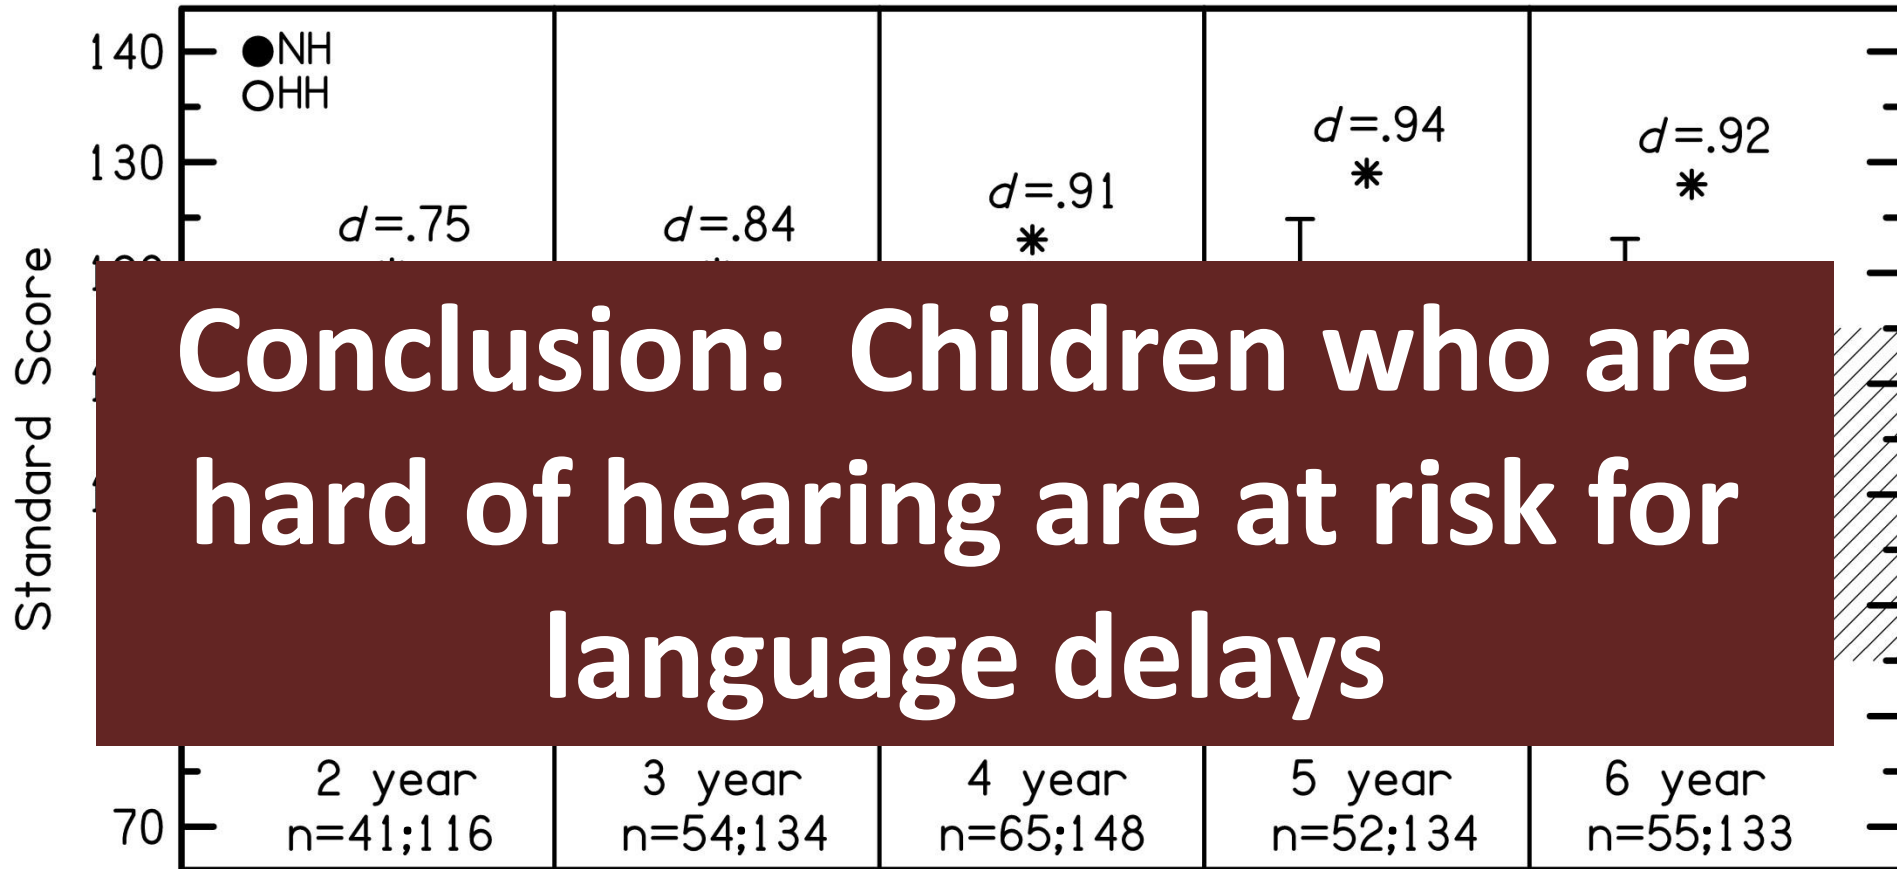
140
130
70

Standard Score

●NH
○HH

$d$=.75

$d$=.84

$d$=.91
*

$d$=.94
*

$d$=.92
*

Conclusion: Children who are hard of hearing are at risk for language delays

2 year
n=41;116

3 year
n=54;134

4 year
n=65;148

5 year
n=52;134

6 year
n=55;133